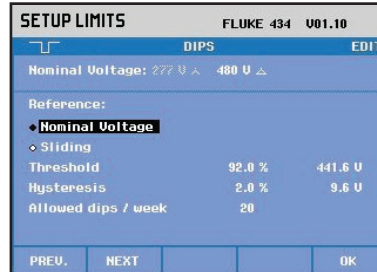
SETUP LIMITS FLUKE 434 V01.10

DIPS EDIT

Nominal Voltage: 277 V 480 V

Reference:

Nominal Voltage

Sliding

| Threshold | 92.0 % | 441.6 V |
|---|---|---|
| Hysteresis | 2.0 % | 9.6 V |
| Allowed dips / week | 20 | |

PREV. NEXT OK